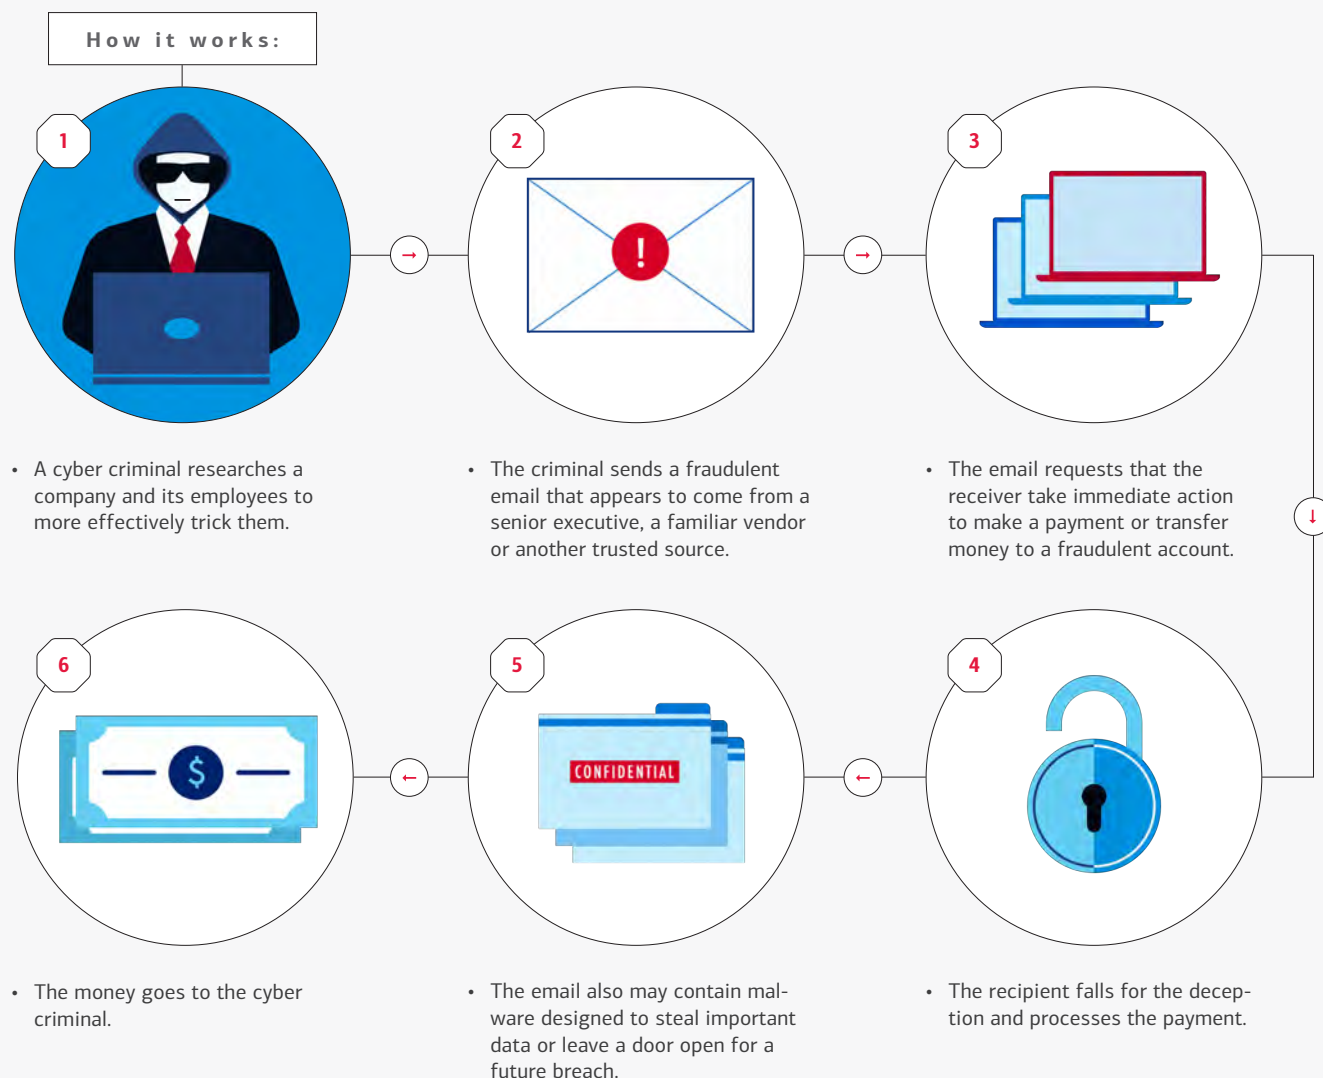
How it works:

1

2

3

!

• A cyber criminal researches a company and its employees to more effectively trick them.

• The criminal sends a fraudulent email that appears to come from a senior executive, a familiar vendor or another trusted source.

• The email requests that the receiver take immediate action to make a payment or transfer money to a fraudulent account.

6

5

4

$

CONFIDENTIAL

• The money goes to the cyber criminal.

• The email also may contain malware designed to steal important data or leave a door open for a future breach.

• The recipient falls for the deception and processes the payment.